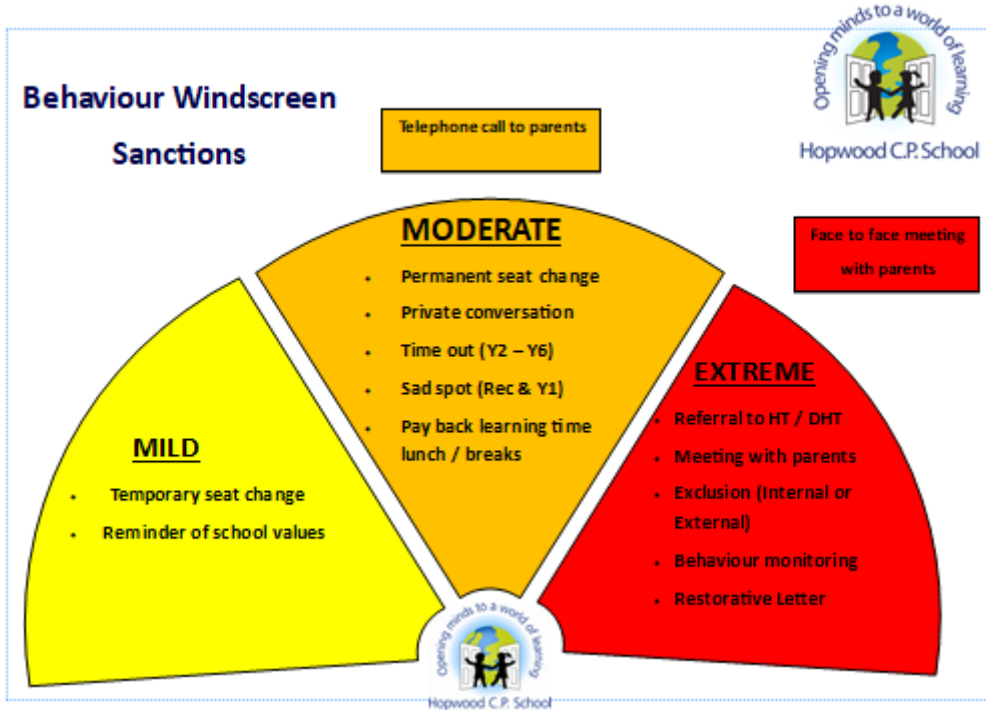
Behaviour Windscreen

Sanctions

Telephone call to parents

Opening minds to a world of learning

Hopwood C.P. School

Face to face meeting with parents

MODERATE

- Permanent seat change
- Private conversation
- Time out (Y2 – Y6)
- Sad spot (Rec & Y1)
- Pay back learning time lunch / breaks

EXTREME

- Referral to HT / DHT
- Meeting with parents
- Exclusion (Internal or External)
- Behaviour monitoring
- Restorative Letter

MILD

- Temporary seat change
- Reminder of school values

Opening minds to a world of learning

Hopwood C.P. School